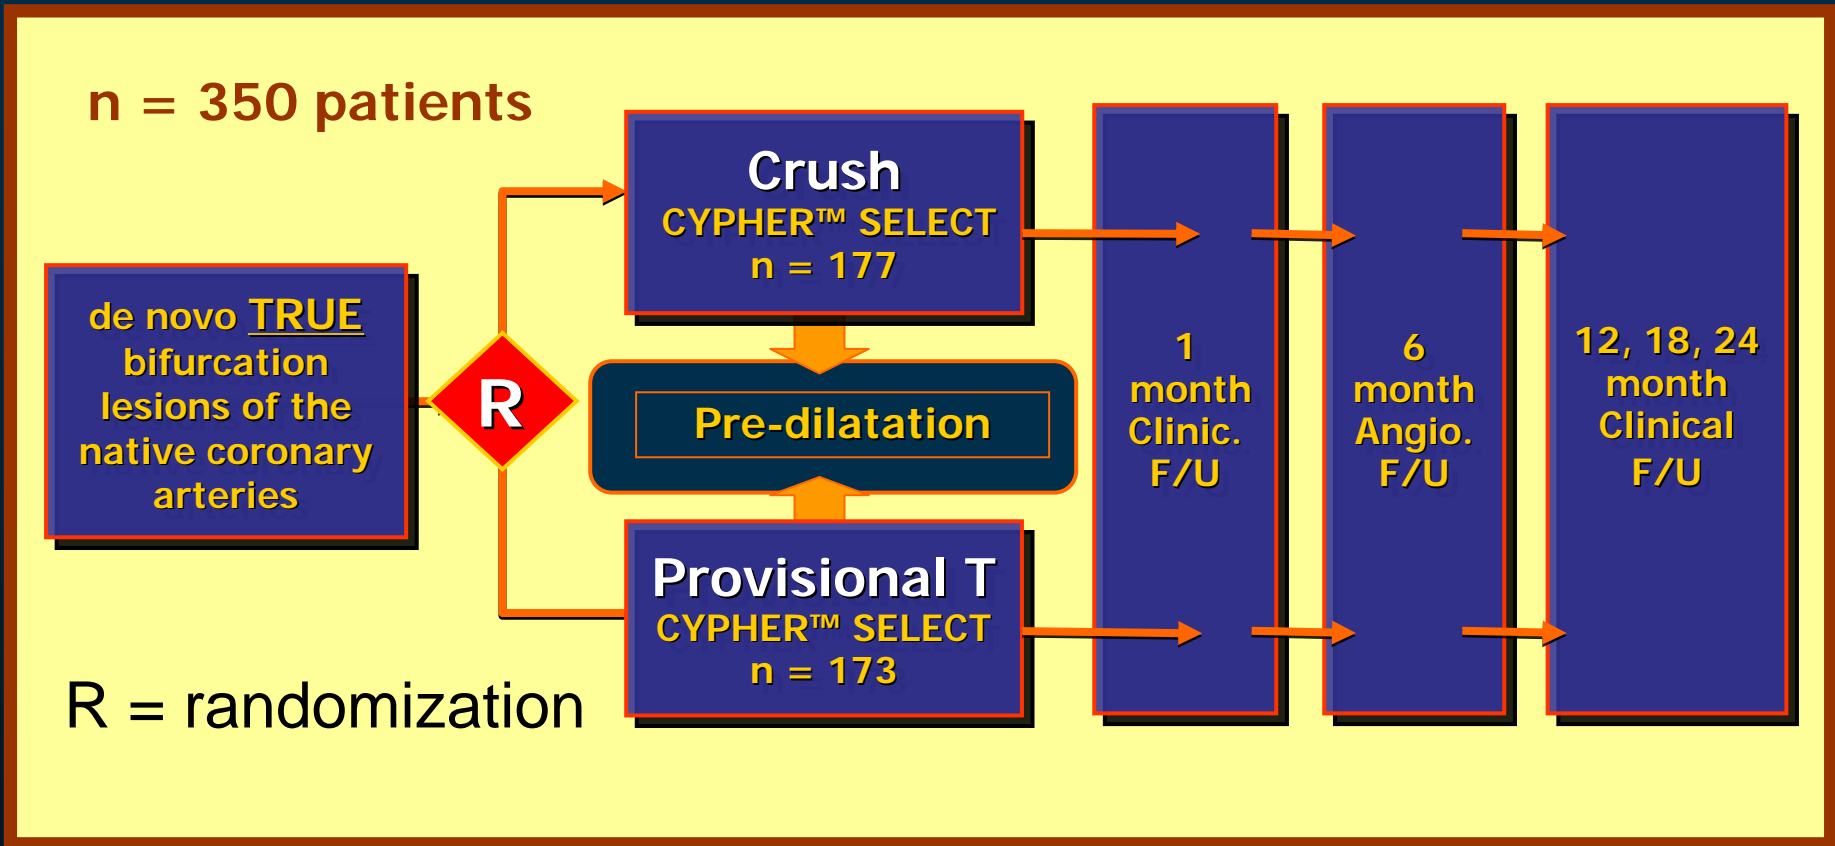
n = 350 patients

de novo TRUE bifurcation lesions of the native coronary arteries

R

Crush
CYPHER™ SELECT
n = 177

Pre-dilatation

Provisional T
CYPHER™ SELECT
n = 173

1 month Clinic. F/U

6 month Angio. F/U

12, 18, 24 month Clinical F/U

R = randomization